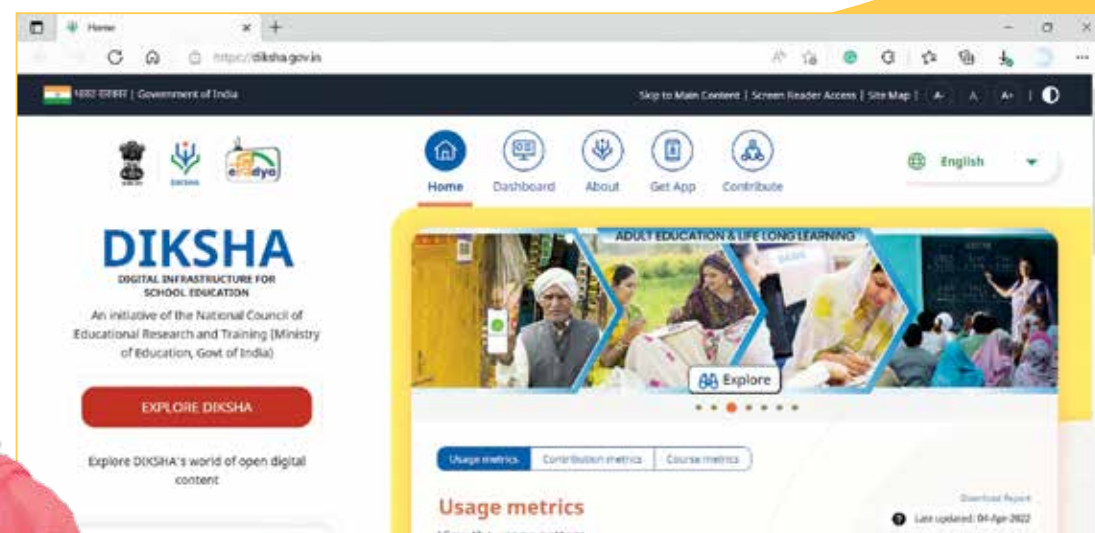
Home

https://diksha.gov.in

भारत सरकार | Government of India

Skip to Main Content | Screen Reader Access | Site Map | A- A A+ |

DIKSHA

e-Vidya

Home Dashboard About Get App Contribute

English

DIKSHA

DIGITAL INFRASTRUCTURE FOR SCHOOL EDUCATION

An initiative of the National Council of Educational Research and Training (Ministry of Education, Govt of India)

EXPLORE DIKSHA

Explore DIKSHA's world of open digital content

ADULT EDUCATION & LIFE LONG LEARNING

Explore

Usage metrics Contribution metrics Course metrics

Usage metrics

Download Report

Last updated: 04-Apr-2022